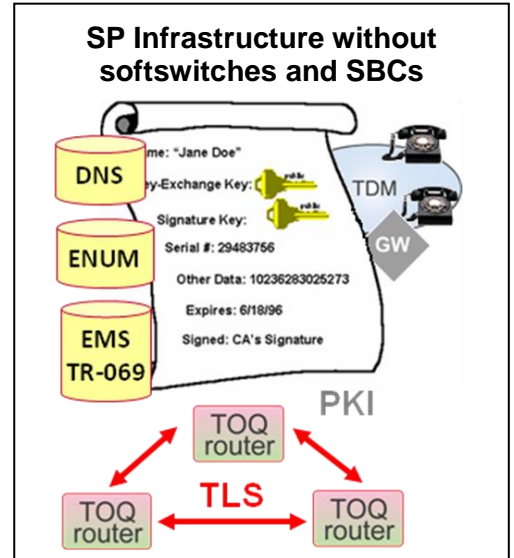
SP Infrastructure without softswitches and SBCs

DNS

ENUM

EMS
TR-069

me: "Jane Doe"

y-Exchange Key:

public

Signature Key:

public

Serial #: 29483756

Other Data: 10236283025273

Expires: 6/18/96

Signed: CA's Signature

TDM

GW

PKI

TOQ
router

TOQ
router

TLS

TOQ
router